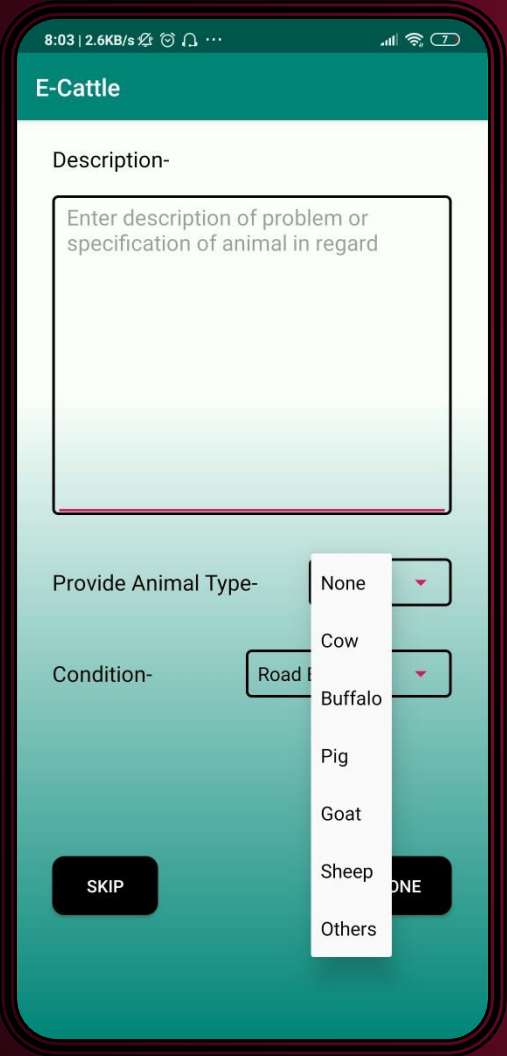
8:03 | 2.6KB/s ⋯ 7

E-Cattle

Description-

Enter description of problem or specification of animal in regard

Provide Animal Type-

None
Cow
Buffalo
Pig
Goat
Sheep
Others

Condition-

Road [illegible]

SKIP

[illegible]ONE